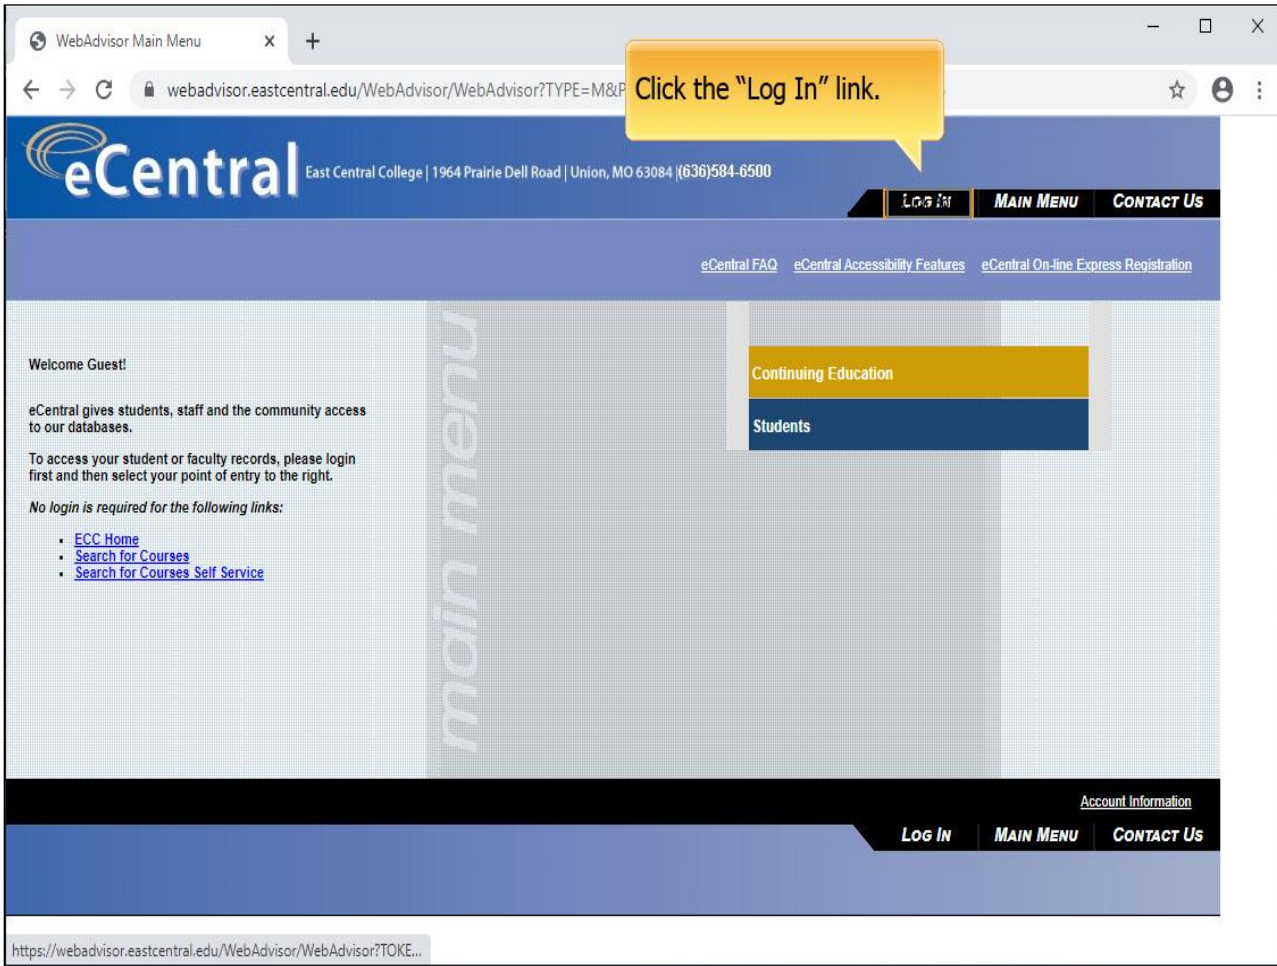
WebAdvisor Main Menu

webadvisor.eastcentral.edu/WebAdvisor/WebAdvisor?TYPE=M&P

Click the "Log In" link.

eCentral East Central College | 1964 Prairie Dell Road | Union, MO 63084 |(636)584-6500

LOG IN MAIN MENU CONTACT US

eCentral FAQ eCentral Accessibility Features eCentral On-line Express Registration

Welcome Guest!

eCentral gives students, staff and the community access to our databases.

To access your student or faculty records, please login first and then select your point of entry to the right.

No login is required for the following links:

- ECC Home
- Search for Courses
- Search for Courses Self Service

main menu

Continuing Education

Students

Account Information

LOG IN MAIN MENU CONTACT US

https://webadvisor.eastcentral.edu/WebAdvisor/WebAdvisor?TOKE...